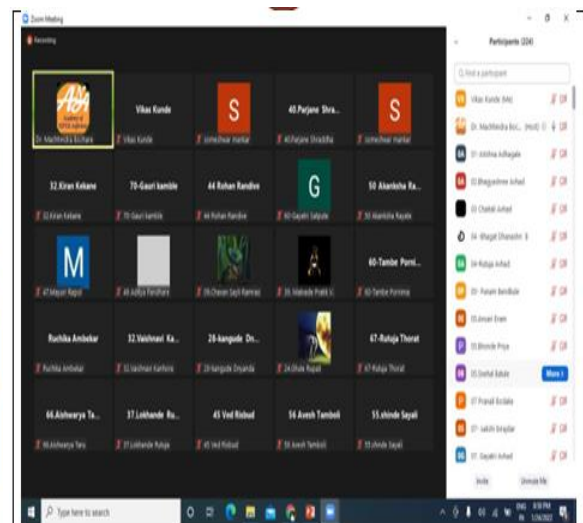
Zoom Meeting

Recording

Participants (224)

Find a participant

Dr. Machhindra Bi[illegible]
Vikas Kunde
Vikas Kunde
S
someshwar mankar
40.Parjane Shra...
40.Parjane Shraddha
S
someshwar mankar

32.Kiran Kekane
32.Kiran Kekane
70-Gauri kamble
70-Gauri kamble
44 Rohan Randive
44 Rohan Randive
G
60 Gayatri Salgude
50 Akanksha Ra...
50 Akanksha Rayate

M
47 Mayuri Rajput
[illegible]
29.Chavan Sayli Ramrao
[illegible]
60-Tambe Porni...
60-Tambe Pornima

Ruchika Ambekar
Ruchika Ambekar
32.Vaishnavi Ka...
32.Vaishnavi Kanhore
28-kangude Dn...
28-kangude Dnyanda
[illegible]
67-Rutuja Thorat
67-Rutuja Thorat

66.Aishwarya Ta...
66.Aishwarya Taru
37.Lokhande Ru...
37.Lokhande Rutuja
45 Ved Risbud
45 Ved Risbud
56 Avesh Tamboli
56 Avesh Tamboli
55.shinde Sayali
55.shinde Sayali

Vikas Kunde (Me)
Dr. Machhindra Bic... (Host)
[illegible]
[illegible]
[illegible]
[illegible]
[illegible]
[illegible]
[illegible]
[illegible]
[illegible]
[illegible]
More
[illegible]
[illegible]
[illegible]

Invite
Unmute Me

Type here to search
1/24/2022